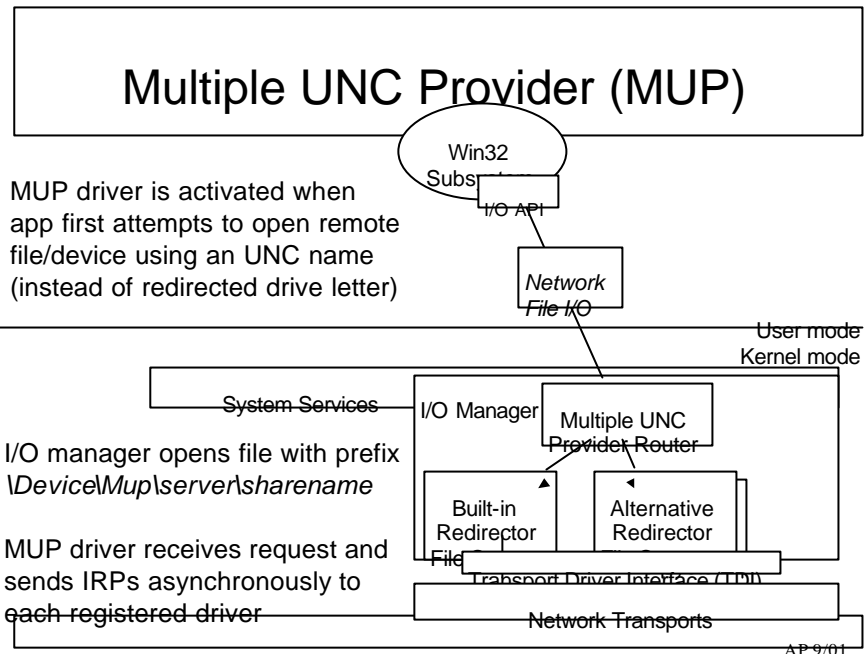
Multiple UNC Provider (MUP)

Win32 Subsystem

I/O API

MUP driver is activated when app first attempts to open remote file/device using an UNC name (instead of redirected drive letter)

Network File I/O

User mode
Kernel mode

System Services

I/O Manager

Multiple UNC Provider Router

I/O manager opens file with prefix \Device\Mup\server\sharename

Built-in Redirector File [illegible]

Alternative Redirector File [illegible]

MUP driver receives request and sends IRPs asynchronously to each registered driver

Transport Driver Interface (TDI)

Network Transports

AP 9/01